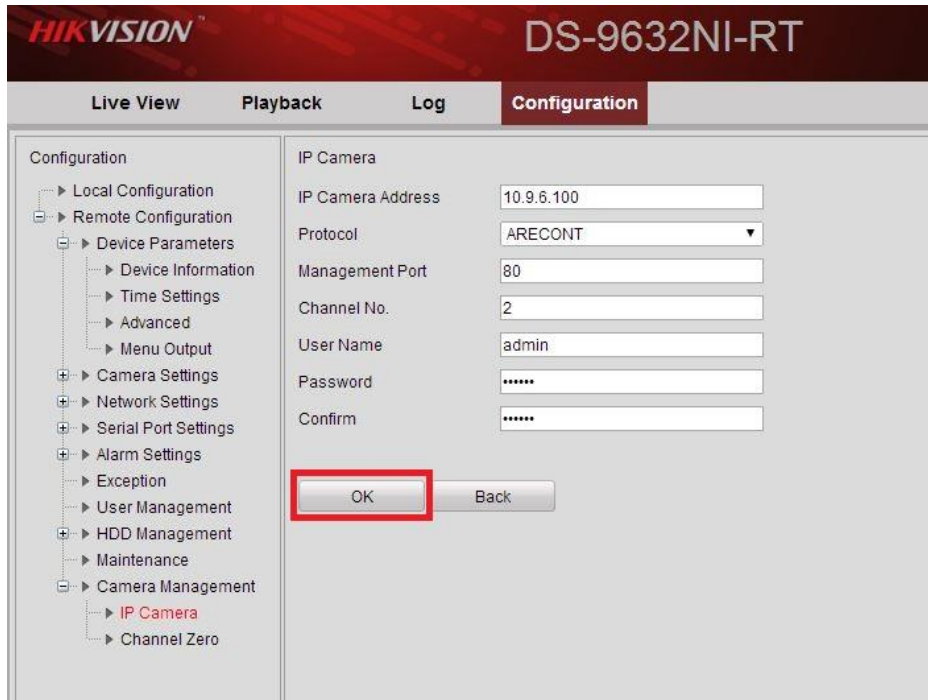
HIKVISION

DS-9632NI-RT

Live View
Playback
Log
Configuration

Configuration
Local Configuration
Remote Configuration
Device Parameters
Device Information
Time Settings
Advanced
Menu Output
Camera Settings
Network Settings
Serial Port Settings
Alarm Settings
Exception
User Management
HDD Management
Maintenance
Camera Management
IP Camera
Channel Zero

IP Camera

| | |
|---|---|
| IP Camera Address | 10.9.6.100 |
| Protocol | ARECONT |
| Management Port | 80 |
| Channel No. | 2 |
| User Name | admin |
| Password | •••••• |
| Confirm | •••••• |

OK
Back